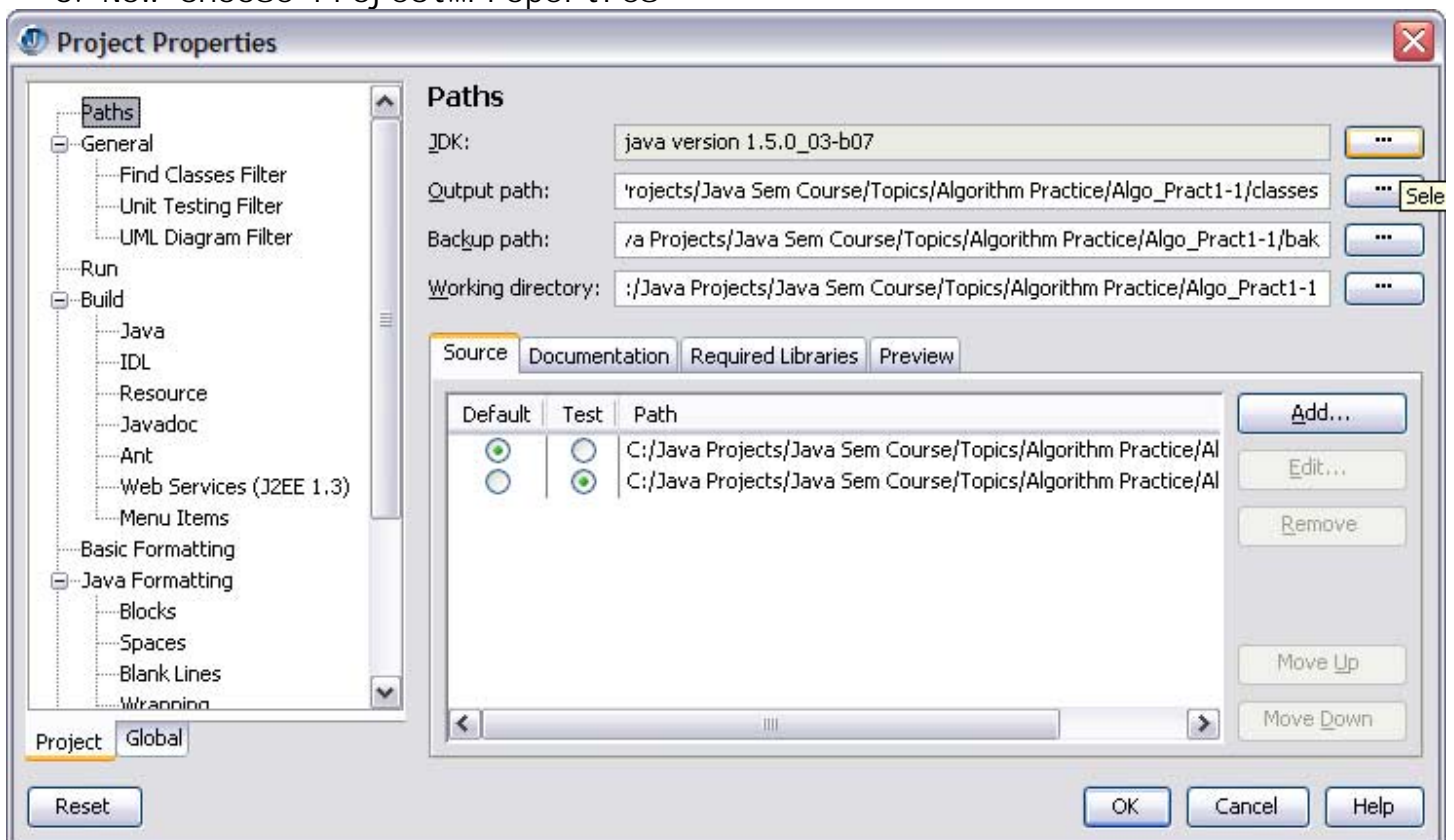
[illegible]

Project Properties

Paths
General
Find Classes Filter
Unit Testing Filter
UML Diagram Filter
Run
Build
Java
IDL
Resource
Javadoc
Ant
Web Services (J2EE 1.3)
Menu Items
Basic Formatting
Java Formatting
Blocks
Spaces
Blank Lines
Wrapping

Project Global

Paths

JDK: java version 1.5.0_03-b07 ...
Output path: 'rojects/Java Sem Course/Topics/Algorithm Practice/Algo_Pract1-1/classes ... Sele
Backup path: /a Projects/Java Sem Course/Topics/Algorithm Practice/Algo_Pract1-1/bak ...
Working directory: :/Java Projects/Java Sem Course/Topics/Algorithm Practice/Algo_Pract1-1 ...

Source | Documentation | Required Libraries | Preview

| Default | Test | Path |
|---|---|---|
| ◉ | ○ | C:/Java Projects/Java Sem Course/Topics/Algorithm Practice/Al |
| ○ | ◉ | C:/Java Projects/Java Sem Course/Topics/Algorithm Practice/Al |

Add...
Edit...
Remove
Move Up
Move Down

Reset
OK Cancel Help